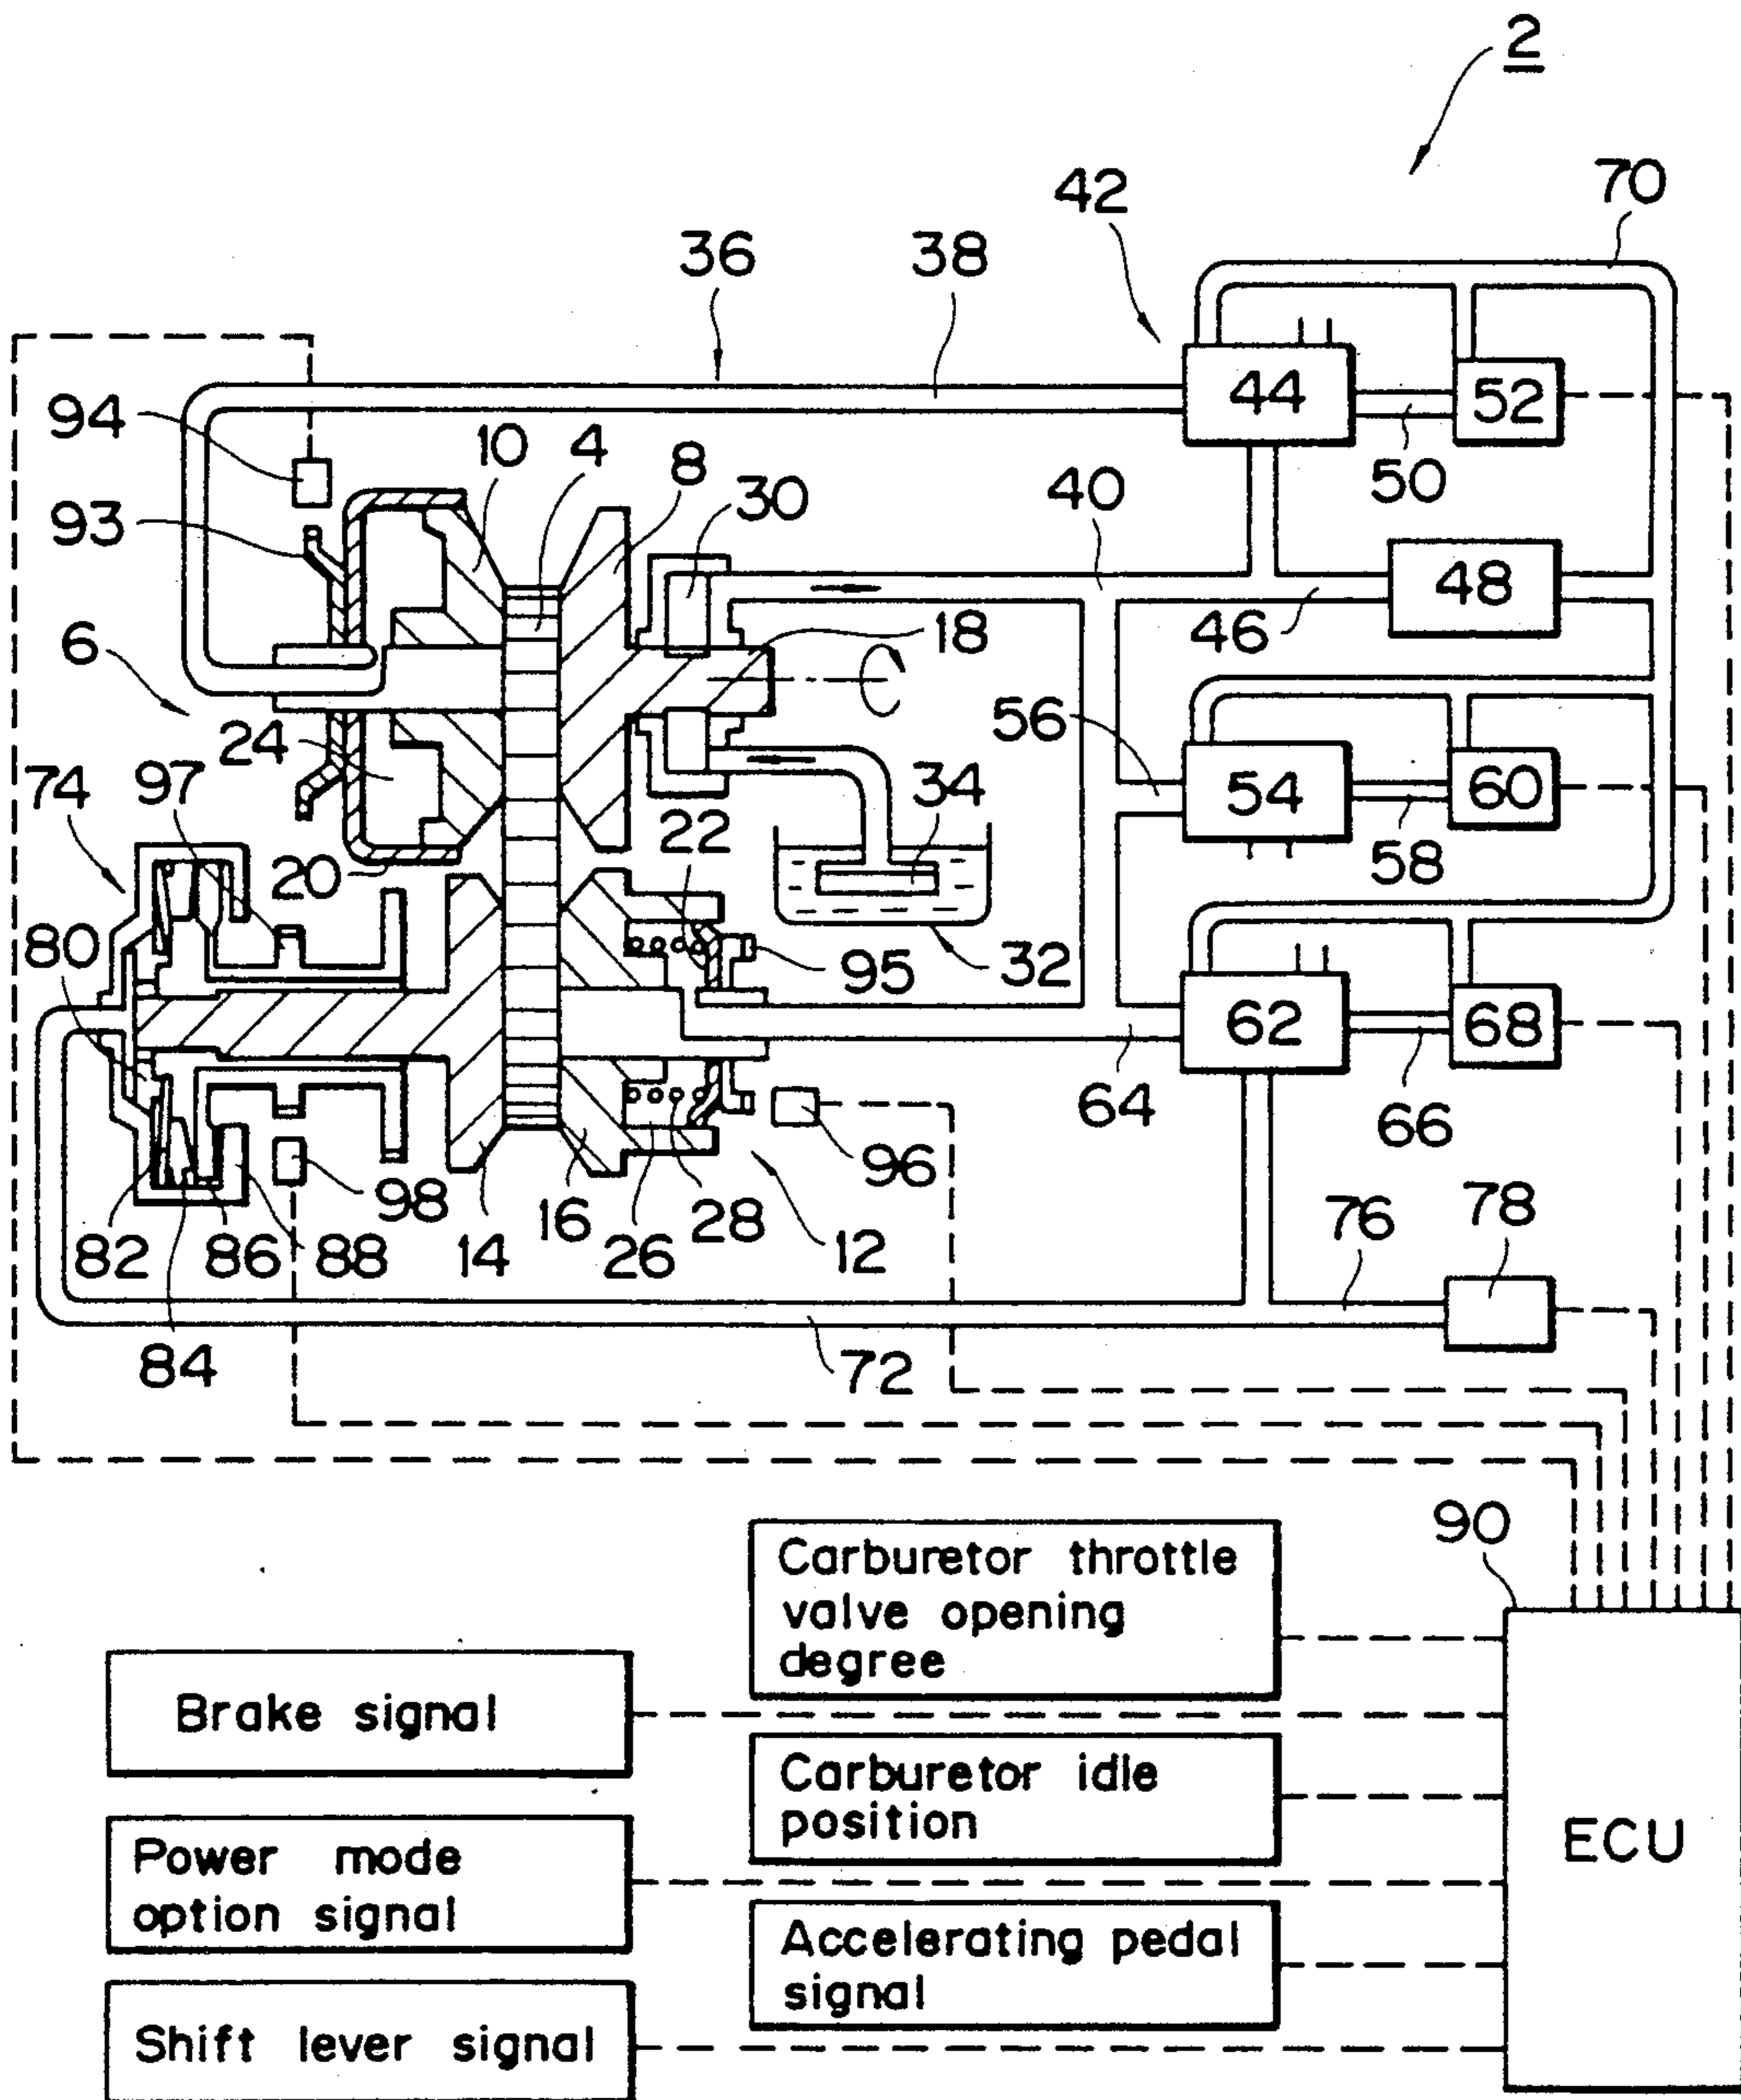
2

42

70

36

38

44

52

94

10

4

8

30

50

40

93

48

18

46

6

56

24

34

54

60

74

97

22

58

20

80

95

32

62

68

64

96

66

98

82

86

88

14

16

26

28

12

76

78

84

72

90

Carburetor throttle valve opening degree

Brake signal

Carburetor idle position

ECU

Power mode option signal

Accelerating pedal signal

Shift lever signal